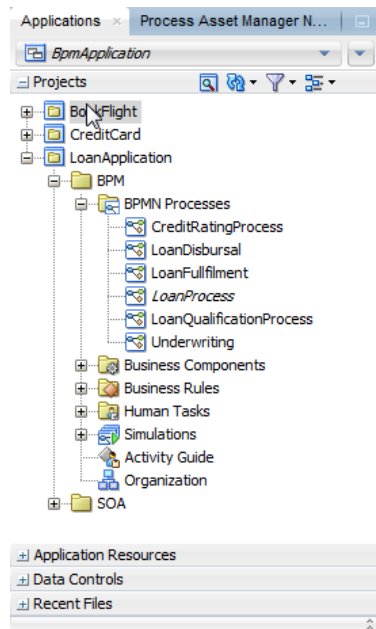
Applications ×   Process Asset Manager N...

BpmApplication

Projects

BookFlight
CreditCard
LoanApplication
BPM
BPMN Processes
CreditRatingProcess
LoanDisbursal
LoanFullfilment
LoanProcess
LoanQualificationProcess
Underwriting
Business Components
Business Rules
Human Tasks
Simulations
Activity Guide
Organization
SOA

Application Resources
Data Controls
Recent Files